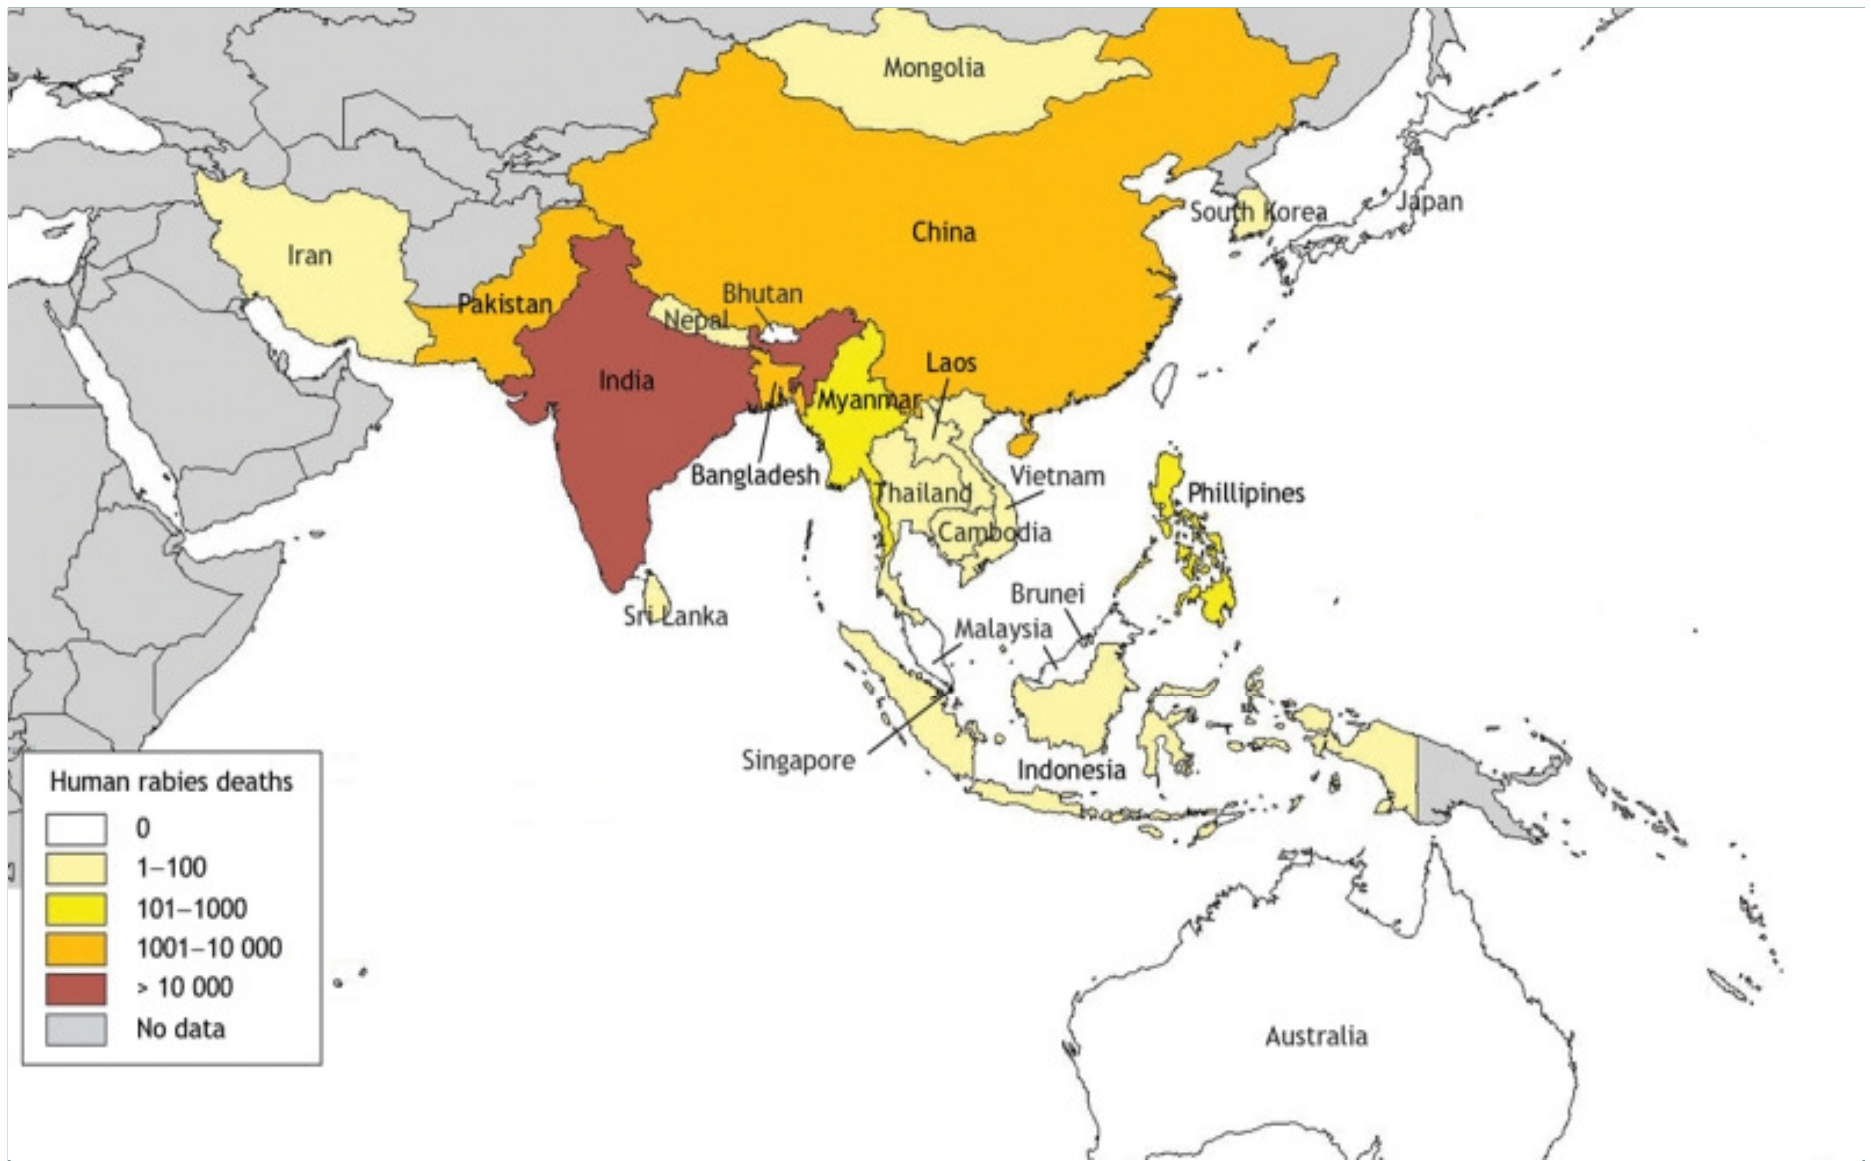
Mongolia
China
South Korea
Japan
Iran
Pakistan
Bhutan
Nepal
India
Laos
Myanmar
Bangladesh
Vietnam
Thailand
Phillipines
Cambodia
Sri Lanka
Brunei
Malaysia
Singapore
Indonesia
Australia

Human rabies deaths
0
1–100
101–1000
1001–10 000
> 10 000
No data